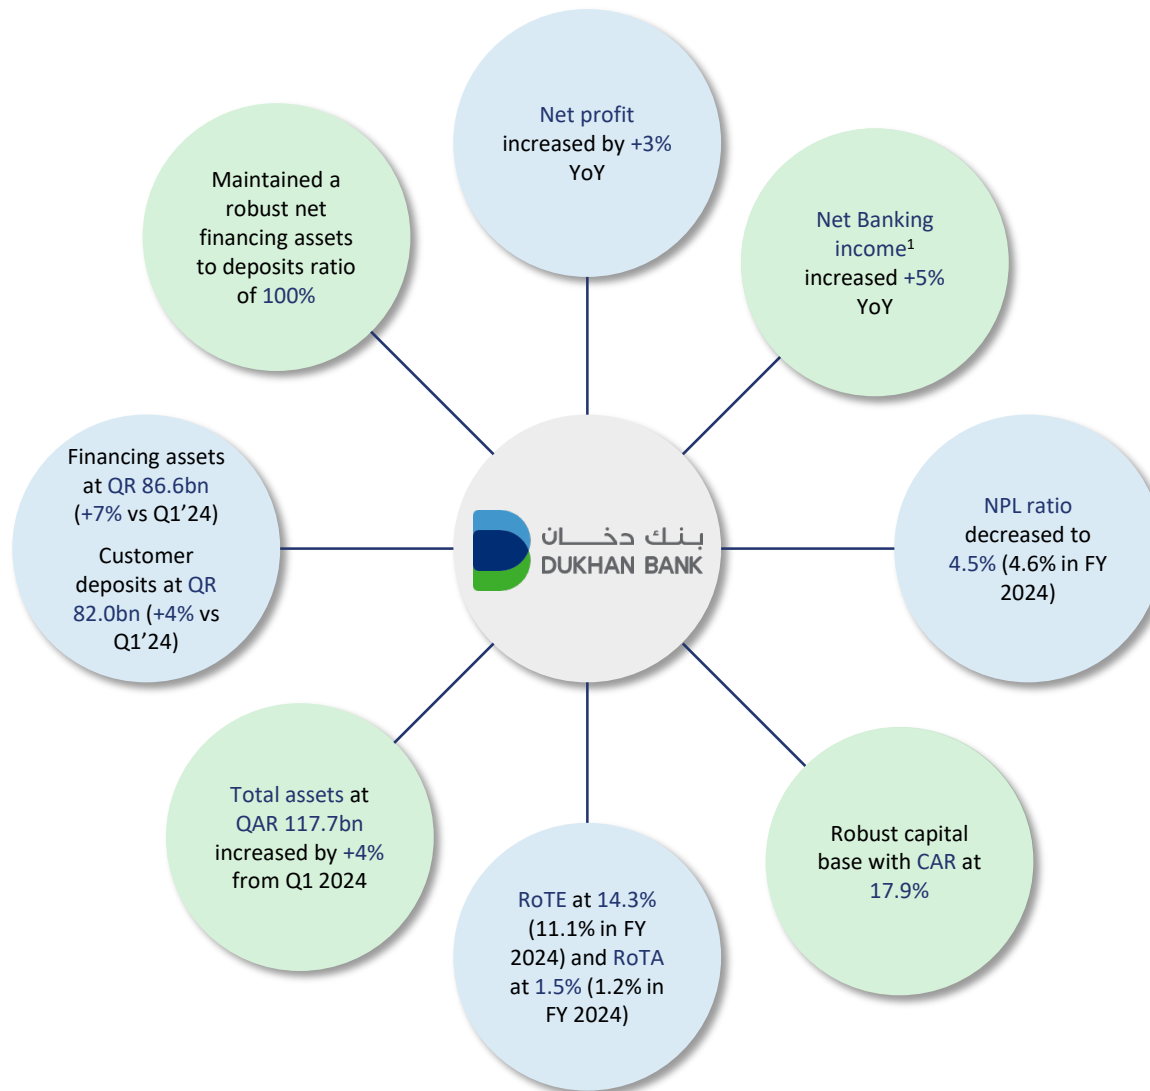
Net profit increased by +3% YoY

Net Banking income$^1$ increased +5% YoY

NPL ratio decreased to 4.5% (4.6% in FY 2024)

Robust capital base with CAR at 17.9%

RoTE at 14.3% (11.1% in FY 2024) and RoTA at 1.5% (1.2% in FY 2024)

Total assets at QAR 117.7bn increased by +4% from Q1 2024

Financing assets at QR 86.6bn (+7% vs Q1'24)

Customer deposits at QR 82.0bn (+4% vs Q1'24)

Maintained a robust net financing assets to deposits ratio of 100%

بنك دخان
DUKHAN BANK